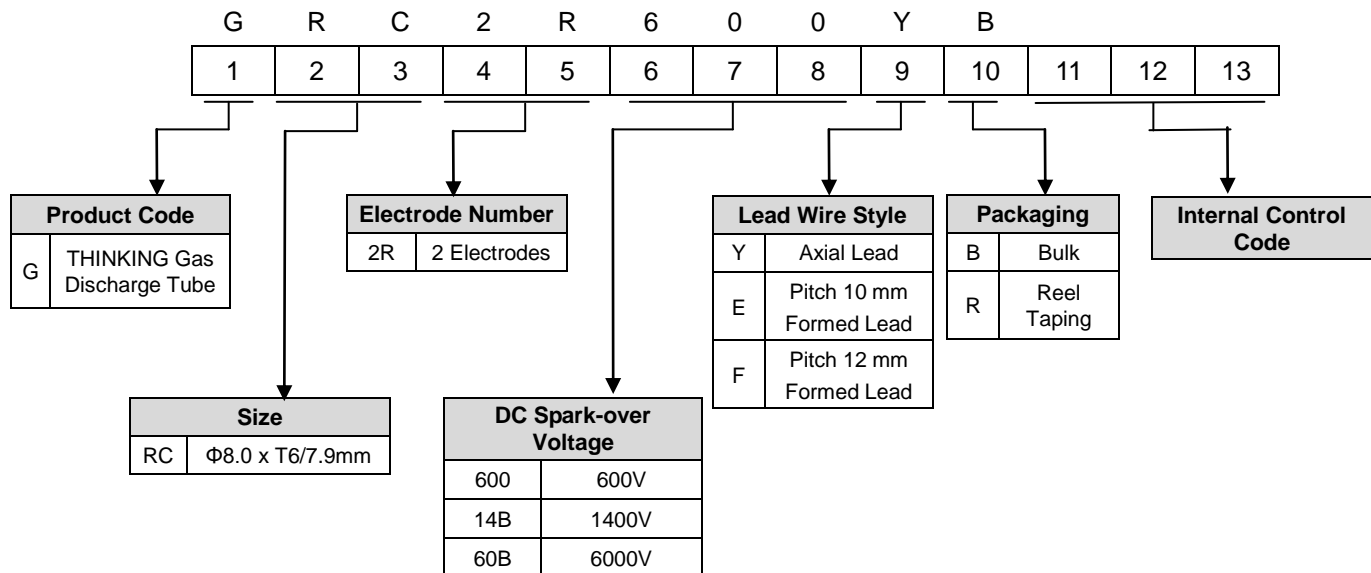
G R C 2 R 6 0 0 Y B

| 1 | 2 | 3 | 4 | 5 | 6 | 7 | 8 | 9 | 10 | 11 | 12 | 13 |
|---|---|---|---|---|---|---|---|---|---|---|---|---|

| Product Code | |
|---|---|
| G | THINKING Gas Discharge Tube |

| Electrode Number | |
|---|---|
| 2R | 2 Electrodes |

| Lead Wire Style | |
|---|---|
| Y | Axial Lead |
| E | Pitch 10 mm Formed Lead |
| F | Pitch 12 mm Formed Lead |

| Packaging | |
|---|---|
| B | Bulk |
| R | Reel Taping |

Internal Control Code

| Size | |
|---|---|
| RC | Φ8.0 x T6/7.9mm |

| DC Spark-over Voltage | |
|---|---|
| 600 | 600V |
| 14B | 1400V |
| 60B | 6000V |